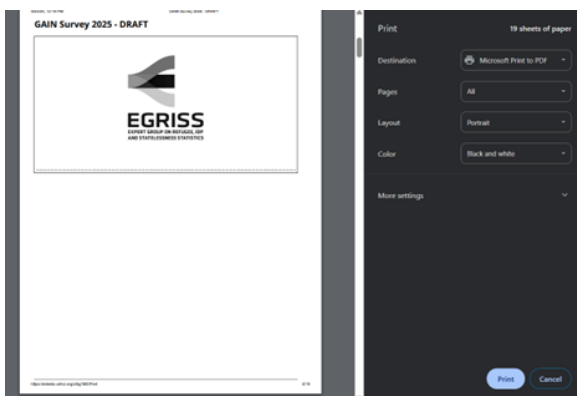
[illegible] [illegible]

GAIN Survey 2025 - DRAFT

EGRISS
EXPERT GROUP ON REFUGEE, IDP AND STATELESSNESS STATISTICS

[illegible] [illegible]

Print
19 sheets of paper

Destination
Microsoft Print to PDF

Pages
All

Layout
Portrait

Color
Black and white

More settings

Print
Cancel